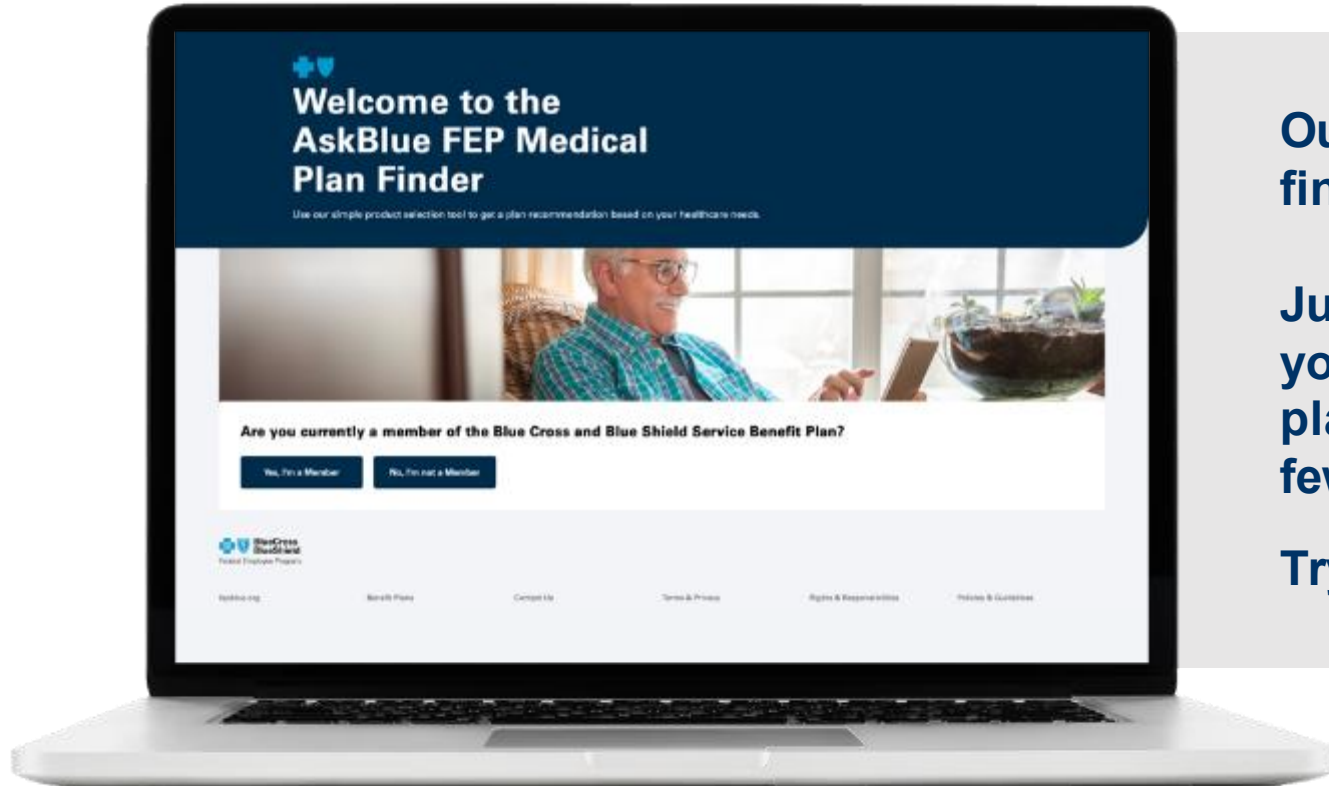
Welcome to the AskBlue FEP Medical Plan Finder

Use our simple product selection tool to get a plan recommendation based on your healthcare needs.

Are you currently a member of the Blue Cross and Blue Shield Service Benefit Plan?

Yes, I'm a Member

No, I'm not a Member

BlueCross BlueShield
Federal Employee Program

fepblue.org

Benefit Plans

Contact Us

Terms & Privacy

Rights & Responsibilities

Policies & Guidelines

Ou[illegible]
fin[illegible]

Ju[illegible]
yo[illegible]
pla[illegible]
few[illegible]

Try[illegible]